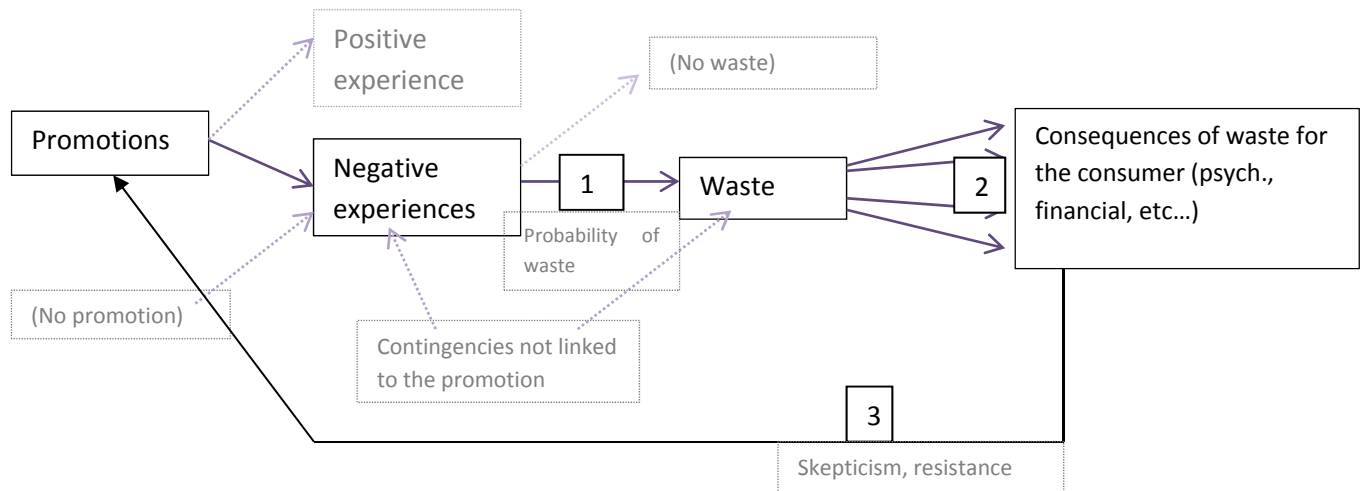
Positive experience

(No waste)

Promotions

Negative experiences

1

Waste

2

Consequences of waste for the consumer (psych., financial, etc…)

Probability of waste

(No promotion)

Contingencies not linked to the promotion

3

Skepticism, resistance